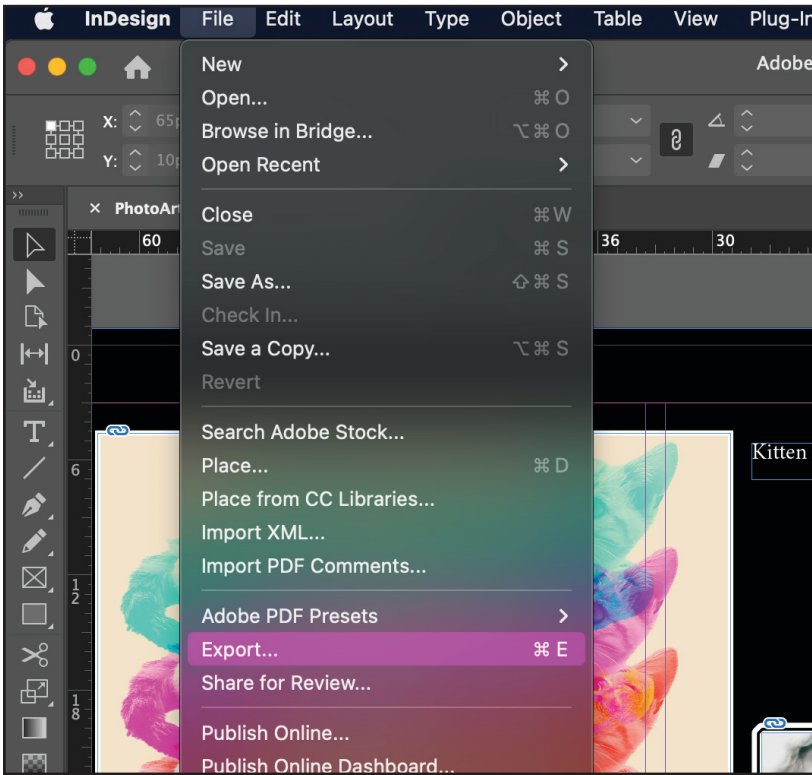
InDesign File Edit Layout Type Object Table View Plug-In

Adobe

X: 65p
Y: 10p

× PhotoArt

60 36 30

0
6
1 2
1 8

New
Open... ⌘O
Browse in Bridge... ⌥⌘O
Open Recent
Close ⌘W
Save ⌘S
Save As... ⇧⌘S
Check In...
Save a Copy... ⌥⌘S
Revert
Search Adobe Stock...
Place... ⌘D
Place from CC Libraries...
Import XML...
Import PDF Comments...
Adobe PDF Presets
Export... ⌘E
Share for Review...
Publish Online...
Publish Online Dashboard...

Kitten